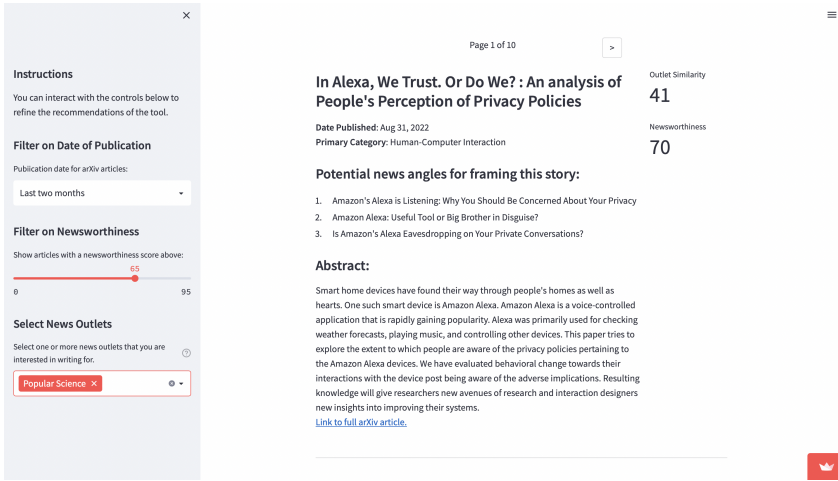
×

Instructions

You can interact with the controls below to refine the recommendations of the tool.

Filter on Date of Publication

Publication date for arXiv articles:

Last two months

Filter on Newsworthiness

Show articles with a newsworthiness score above:

65

0

95

Select News Outlets

Select one or more news outlets that you are interested in writing for.

Popular Science ×

Page 1 of 10

>

In Alexa, We Trust. Or Do We? : An analysis of People's Perception of Privacy Policies

Date Published: Aug 31, 2022
Primary Category: Human-Computer Interaction

Outlet Similarity
41

Newsworthiness
70

Potential news angles for framing this story:

1. Amazon's Alexa is Listening: Why You Should Be Concerned About Your Privacy
2. Amazon Alexa: Useful Tool or Big Brother in Disguise?
3. Is Amazon's Alexa Eavesdropping on Your Private Conversations?

Abstract:

Smart home devices have found their way through people's homes as well as hearts. One such smart device is Amazon Alexa. Amazon Alexa is a voice-controlled application that is rapidly gaining popularity. Alexa was primarily used for checking weather forecasts, playing music, and controlling other devices. This paper tries to explore the extent to which people are aware of the privacy policies pertaining to the Amazon Alexa devices. We have evaluated behavioral change towards their interactions with the device post being aware of the adverse implications. Resulting knowledge will give researchers new avenues of research and interaction designers new insights into improving their systems.
Link to full arXiv article.